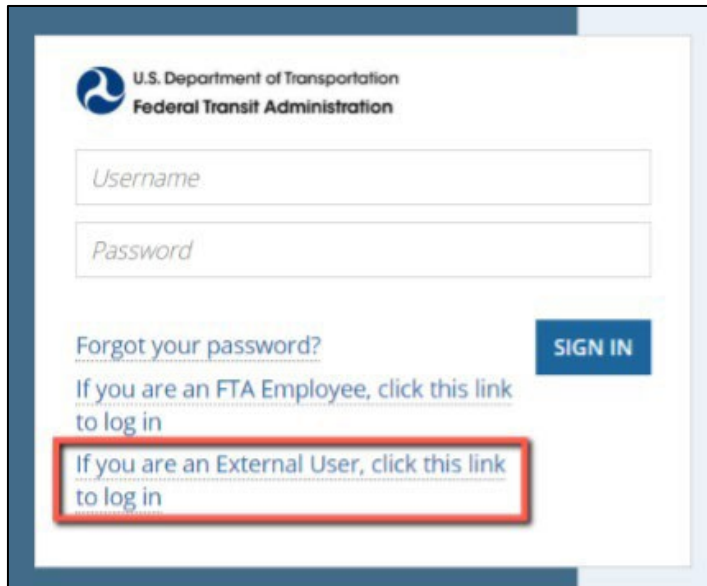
U.S. Department of Transportation
Federal Transit Administration

Username

Password

Forgot your password?

SIGN IN

If you are an FTA Employee, click this link to log in

If you are an External User, click this link to log in